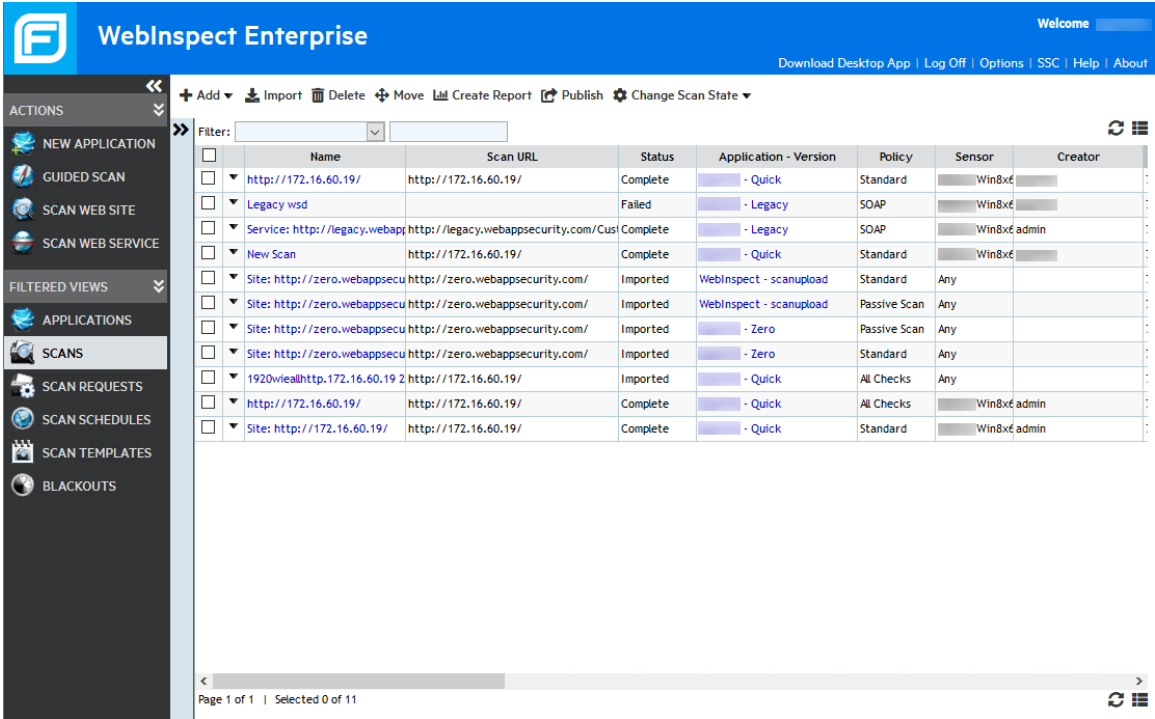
WebInspect Enterprise

Welcome

Download Desktop App | Log Off | Options | SSC | Help | About

ACTIONS
NEW APPLICATION
GUIDED SCAN
SCAN WEB SITE
SCAN WEB SERVICE

FILTERED VIEWS
APPLICATIONS
SCANS
SCAN REQUESTS
SCAN SCHEDULES
SCAN TEMPLATES
BLACKOUTS

Add ▾ Import Delete Move Create Report Publish Change Scan State ▾

Filter:

| | | Name | Scan URL | Status | Application - Version | Policy | Sensor | Creator |
|---|---|---|---|---|---|---|---|---|
| | ▾ | http://172.16.60.19/ | http://172.16.60.19/ | Complete | - Quick | Standard | Win8x6 | |
| | ▾ | Legacy wsd | | Failed | - Legacy | SOAP | Win8x6 | |
| | ▾ | Service: http://legacy.webapp | http://legacy.webappsecurity.com/Cust | Complete | - Legacy | SOAP | Win8x6 | admin |
| | ▾ | New Scan | http://172.16.60.19/ | Complete | - Quick | Standard | Win8x6 | |
| | ▾ | Site: http://zero.webappsecu | http://zero.webappsecurity.com/ | Imported | WebInspect - scanupload | Standard | Any | |
| | ▾ | Site: http://zero.webappsecu | http://zero.webappsecurity.com/ | Imported | WebInspect - scanupload | Passive Scan | Any | |
| | ▾ | Site: http://zero.webappsecu | http://zero.webappsecurity.com/ | Imported | - Zero | Passive Scan | Any | |
| | ▾ | Site: http://zero.webappsecu | http://zero.webappsecurity.com/ | Imported | - Zero | Standard | Any | |
| | ▾ | 1920wieallhttp.172.16.60.19 2 | http://172.16.60.19/ | Imported | - Quick | All Checks | Any | |
| | ▾ | http://172.16.60.19/ | http://172.16.60.19/ | Complete | - Quick | All Checks | Win8x6 | admin |
| | ▾ | Site: http://172.16.60.19/ | http://172.16.60.19/ | Complete | - Quick | Standard | Win8x6 | admin |

Page 1 of 1 | Selected 0 of 11